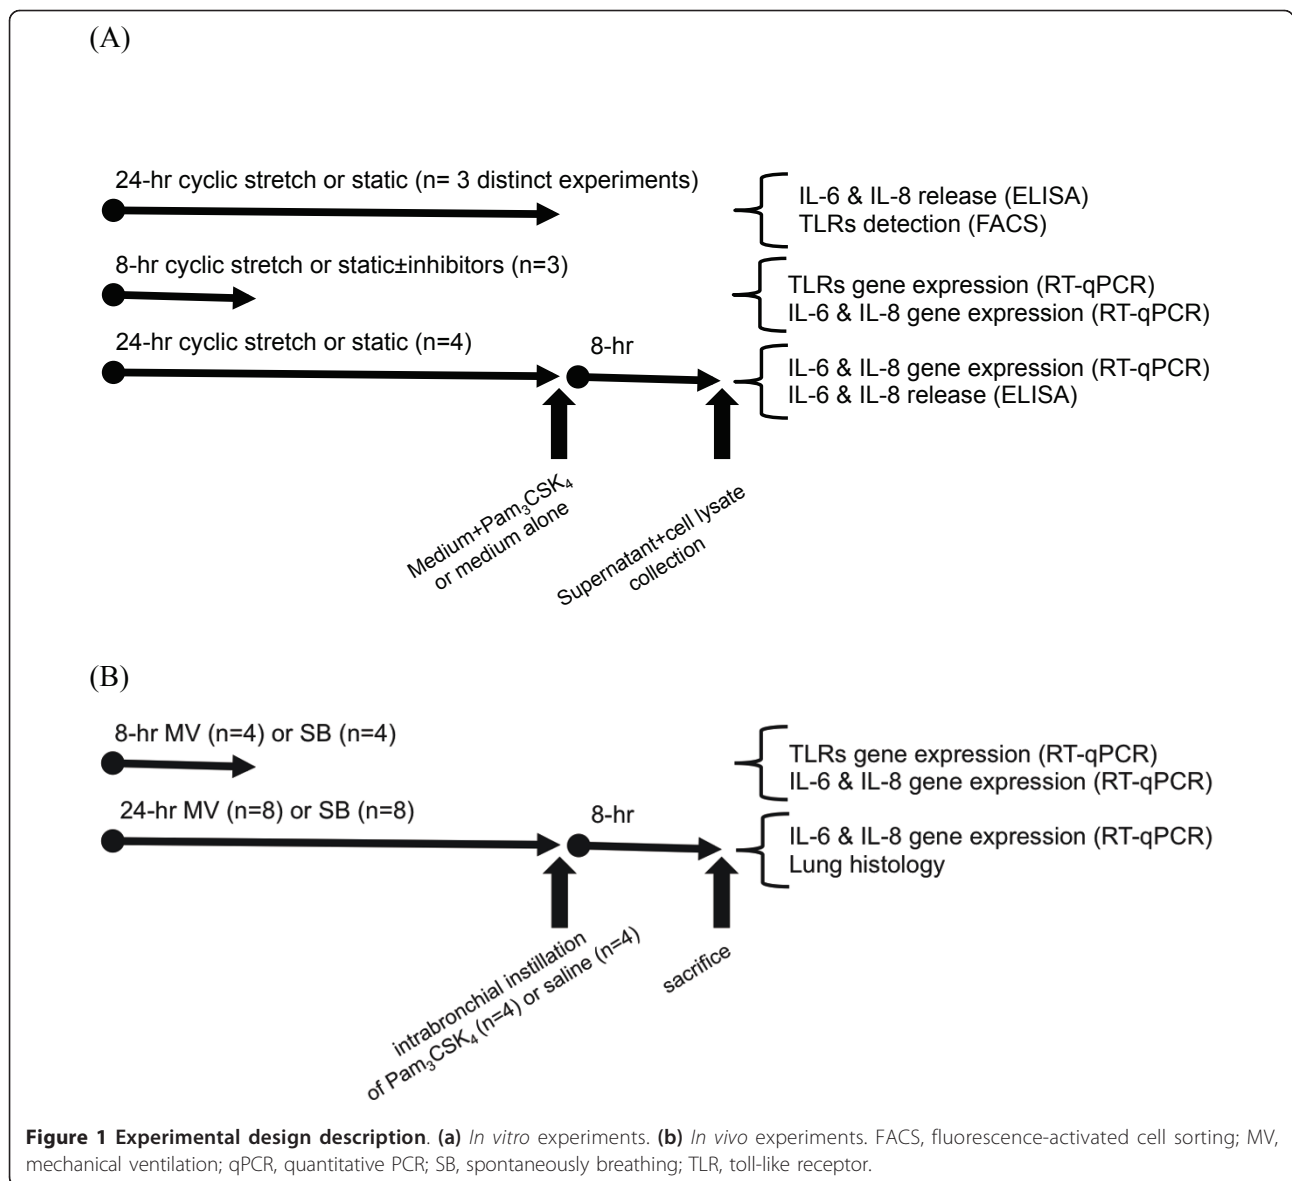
(A)

24-hr cyclic stretch or static (n= 3 distinct experiments)

IL-6 & IL-8 release (ELISA)
TLRs detection (FACS)

8-hr cyclic stretch or static±inhibitors (n=3)

TLRs gene expression (RT-qPCR)
IL-6 & IL-8 gene expression (RT-qPCR)

24-hr cyclic stretch or static (n=4)

8-hr

IL-6 & IL-8 gene expression (RT-qPCR)
IL-6 & IL-8 release (ELISA)

Medium+Pam$_3$CSK$_4$ or medium alone

Supernatant+cell lysate collection

(B)

8-hr MV (n=4) or SB (n=4)

TLRs gene expression (RT-qPCR)
IL-6 & IL-8 gene expression (RT-qPCR)

24-hr MV (n=8) or SB (n=8)

8-hr

IL-6 & IL-8 gene expression (RT-qPCR)
Lung histology

intrabronchial instillation of Pam$_3$CSK$_4$ (n=4) or saline (n=4)

sacrifice

**Figure 1 Experimental design description**. **(a)** *In vitro* experiments. **(b)** *In vivo* experiments. FACS, fluorescence-activated cell sorting; MV, mechanical ventilation; qPCR, quantitative PCR; SB, spontaneously breathing; TLR, toll-like receptor.